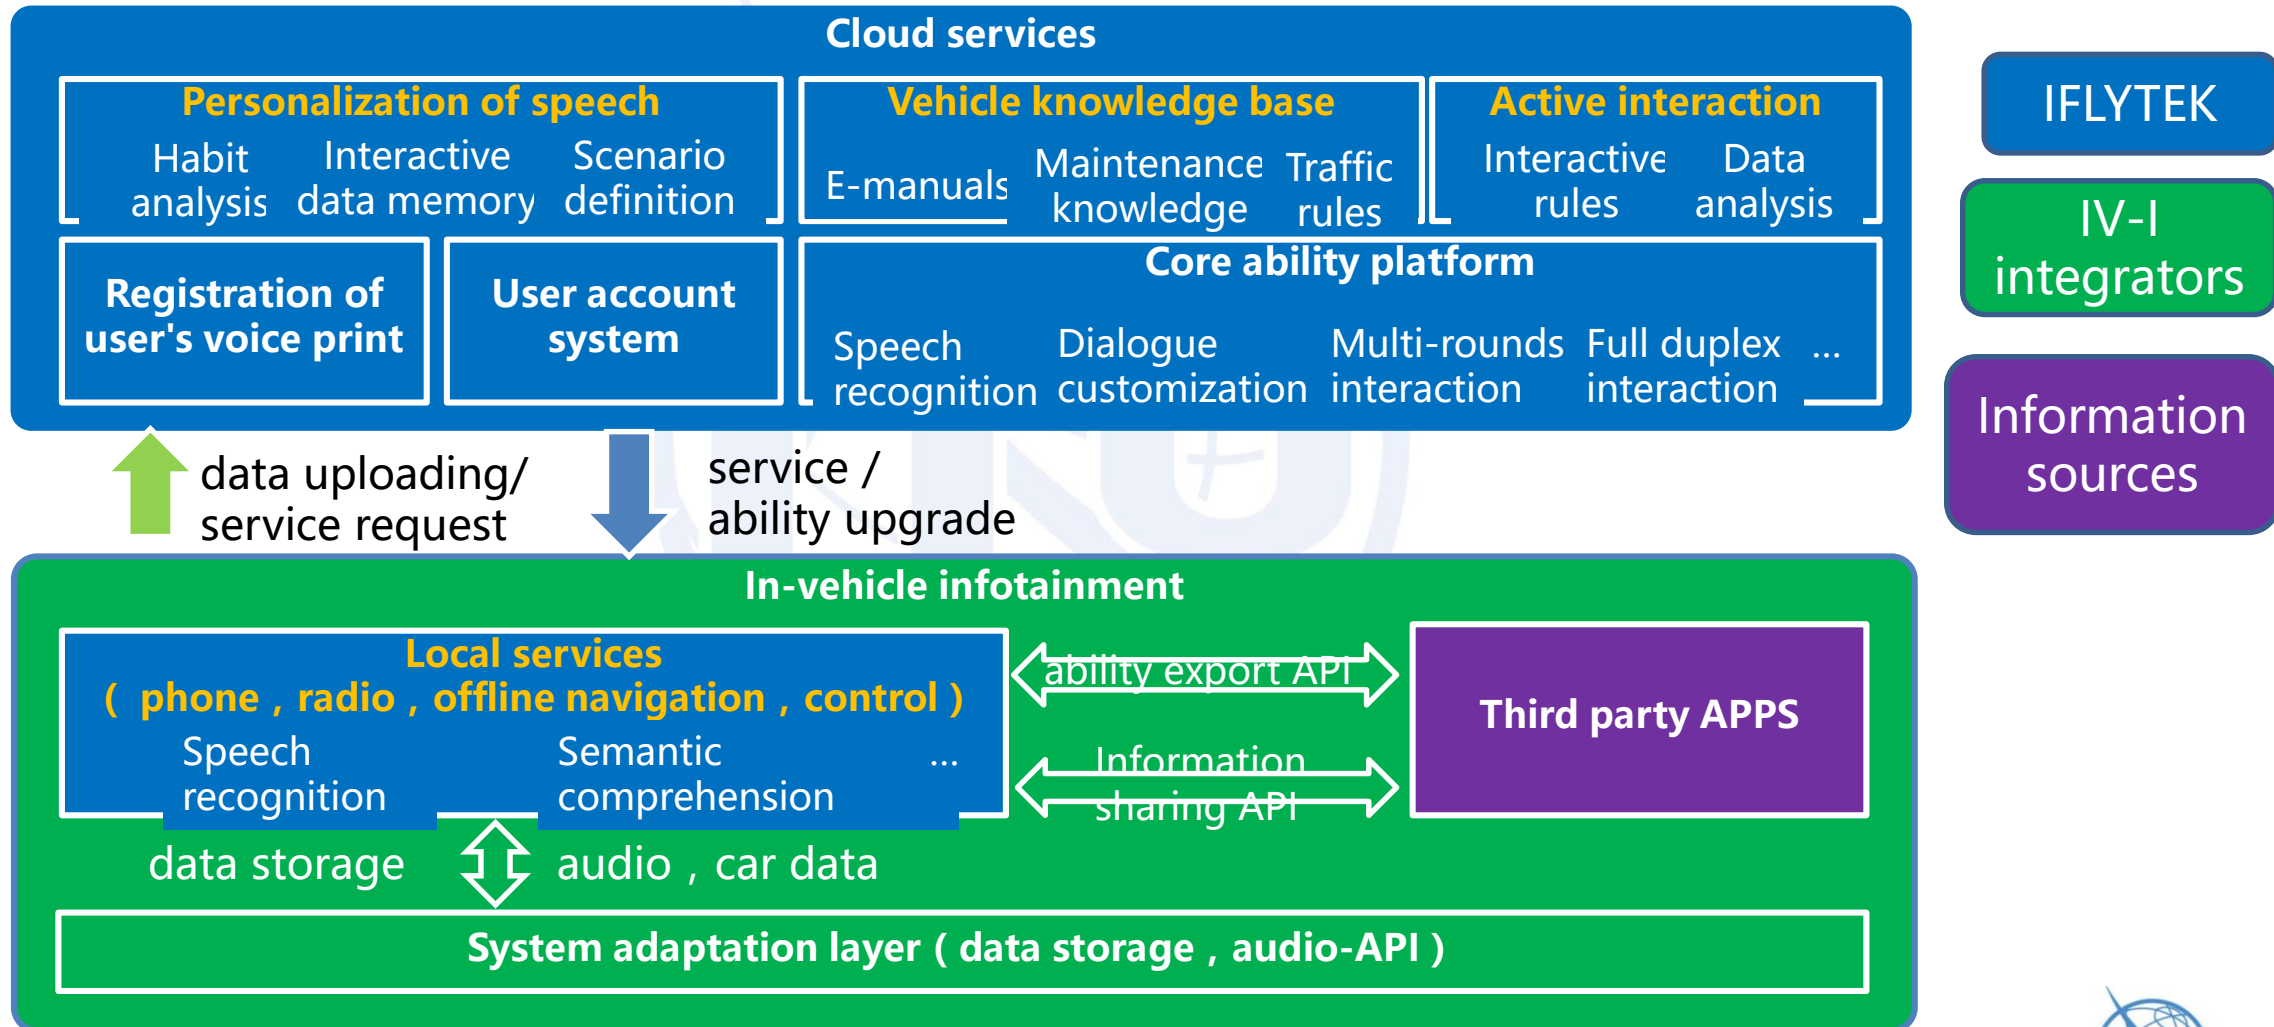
Cloud services

Personalization of speech
Habit analysis
Interactive data memory
Scenario definition

Vehicle knowledge base
E-manuals
Maintenance knowledge
Traffic rules

Active interaction
Interactive rules
Data analysis

Registration of user's voice print

User account system

Core ability platform
Speech recognition
Dialogue customization
Multi-rounds interaction
Full duplex interaction
...

data uploading/ service request

service / ability upgrade

In-vehicle infotainment

Local services
( phone , radio , offline navigation , control )
Speech recognition
Semantic comprehension
...

ability export API

Information sharing API

Third party APPS

data storage
audio , car data

System adaptation layer ( data storage , audio-API )

IFLYTEK

IV-I integrators

Information sources